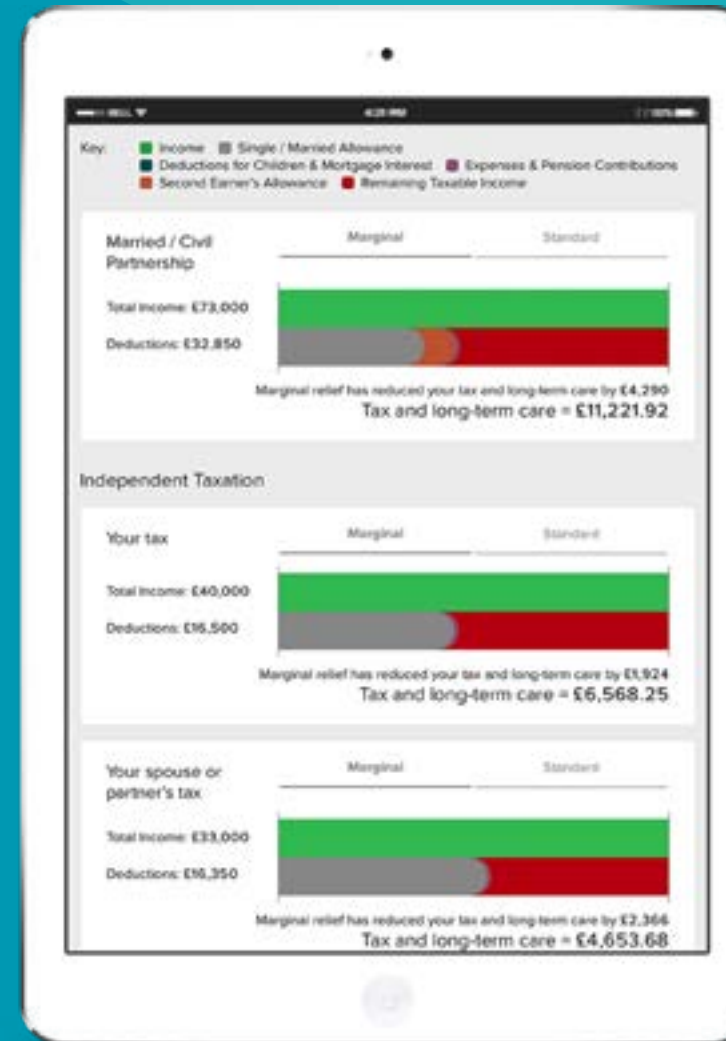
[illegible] 4:20 PM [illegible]

Key: Income Single / Married Allowance
Deductions for Children & Mortgage Interest Expenses & Pension Contributions
Second Earner's Allowance Remaining Taxable Income

Married / Civil Partnership

Marginal Standard

Total Income: £73,000

Deductions: £32,850

Marginal relief has reduced your tax and long-term care by £4,290
Tax and long-term care = £11,221.92

Independent Taxation

Your tax

Marginal Standard

Total Income: £40,000

Deductions: £16,500

Marginal relief has reduced your tax and long-term care by £1,924
Tax and long-term care = £6,568.25

Your spouse or partner's tax

Marginal Standard

Total Income: £33,000

Deductions: £16,350

Marginal relief has reduced your tax and long-term care by £2,366
Tax and long-term care = £4,653.68